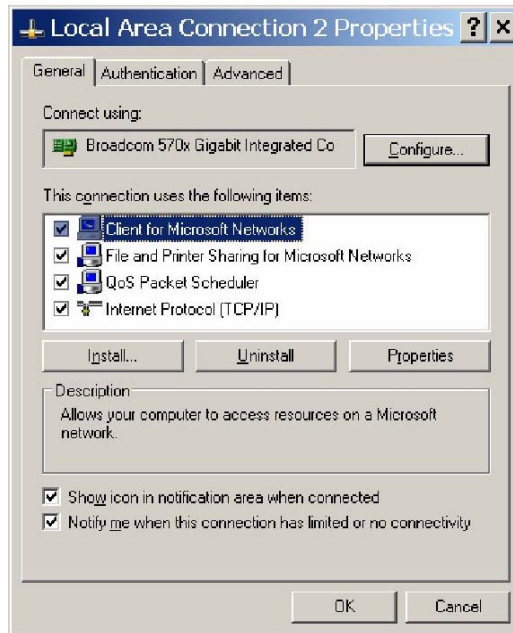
Local Area Connection 2 Properties ? ×

General | Authentication | Advanced

Connect using:

Broadcom 570x Gigabit Integrated Co

Configure...

This connection uses the following items:

Client for Microsoft Networks

File and Printer Sharing for Microsoft Networks

QoS Packet Scheduler

Internet Protocol (TCP/IP)

Install... Uninstall Properties

Description

Allows your computer to access resources on a Microsoft network.

Show icon in notification area when connected

Notify me when this connection has limited or no connectivity

OK Cancel